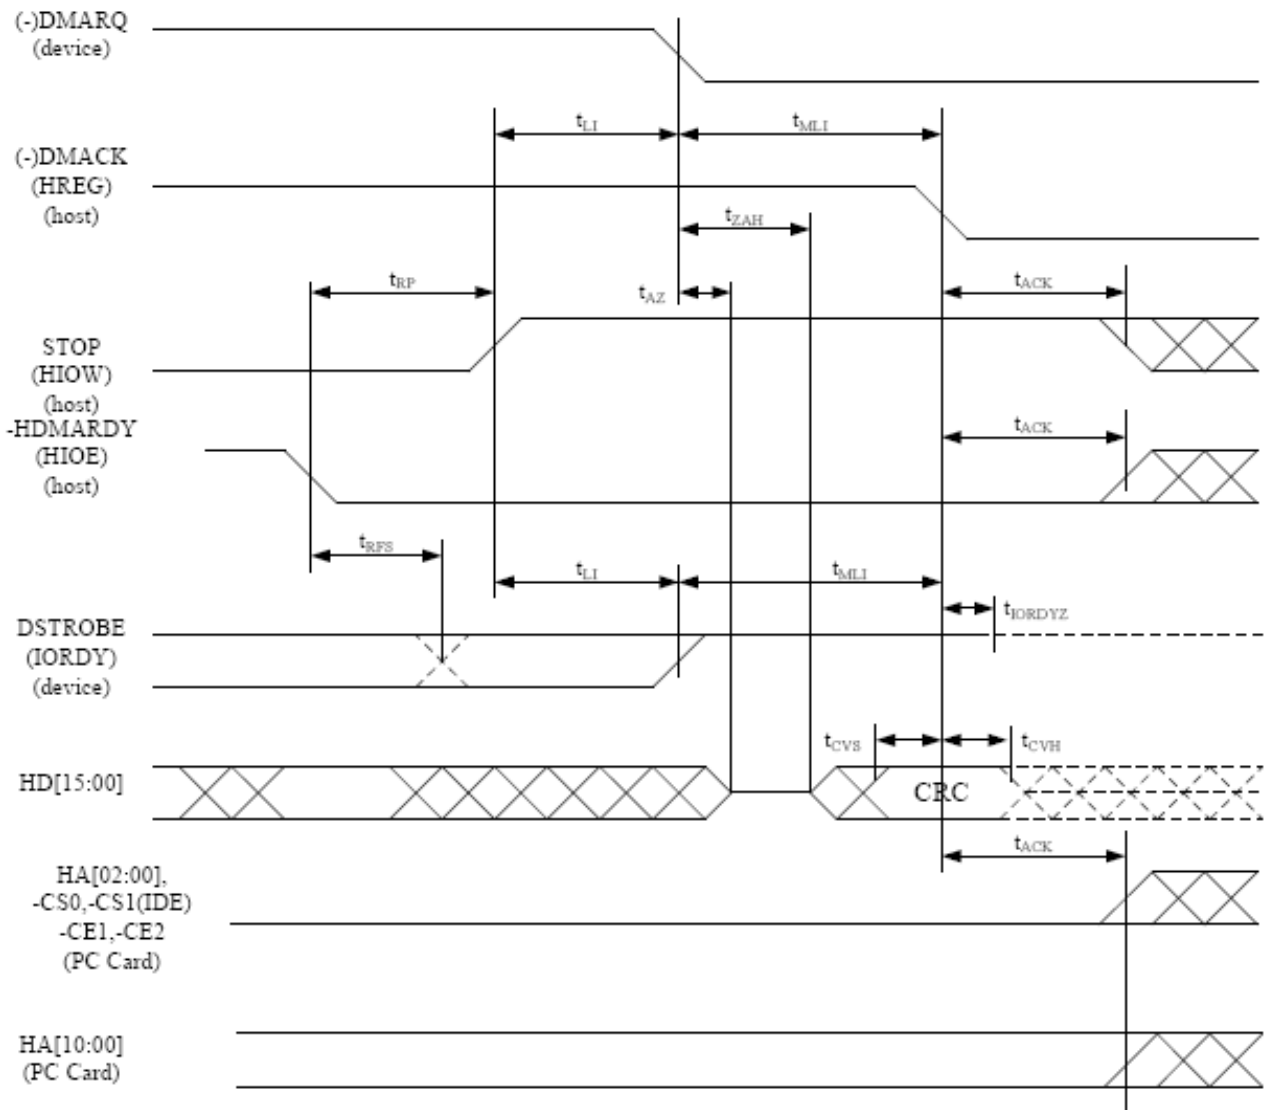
(-)DMARQ
(device)

$t_{LI}$

$t_{MLI}$

(-)DMACK
(HREG)
(host)

$t_{ZAH}$

$t_{RP}$

$t_{AZ}$

$t_{ACK}$

STOP
(HIOW)
(host)

-HDMARDY
(HIOE)
(host)

$t_{ACK}$

$t_{RFS}$

$t_{LI}$

$t_{MLI}$

$t_{IORDYZ}$

DSTROBE
(IORDY)
(device)

$t_{CVS}$

$t_{CVH}$

HD[15:00]

CRC

$t_{ACK}$

HA[02:00],
-CS0,-CS1(IDE)
-CE1,-CE2
(PC Card)

HA[10:00]
(PC Card)